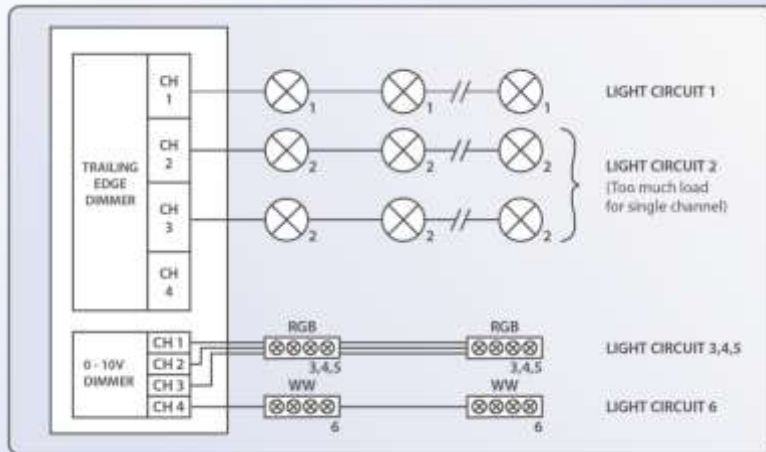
TRAILING EDGE DIMMER

CH 1

CH 2

CH 3

CH 4

1 1 1

2 2 2

2 2 2

LIGHT CIRCUIT 1

LIGHT CIRCUIT 2
(Too much load for single channel)

0 - 10V DIMMER

CH 1
CH 2
CH 3
CH 4

RGB
3,4,5

RGB
3,4,5

WW
6

WW
6

LIGHT CIRCUIT 3,4,5

LIGHT CIRCUIT 6